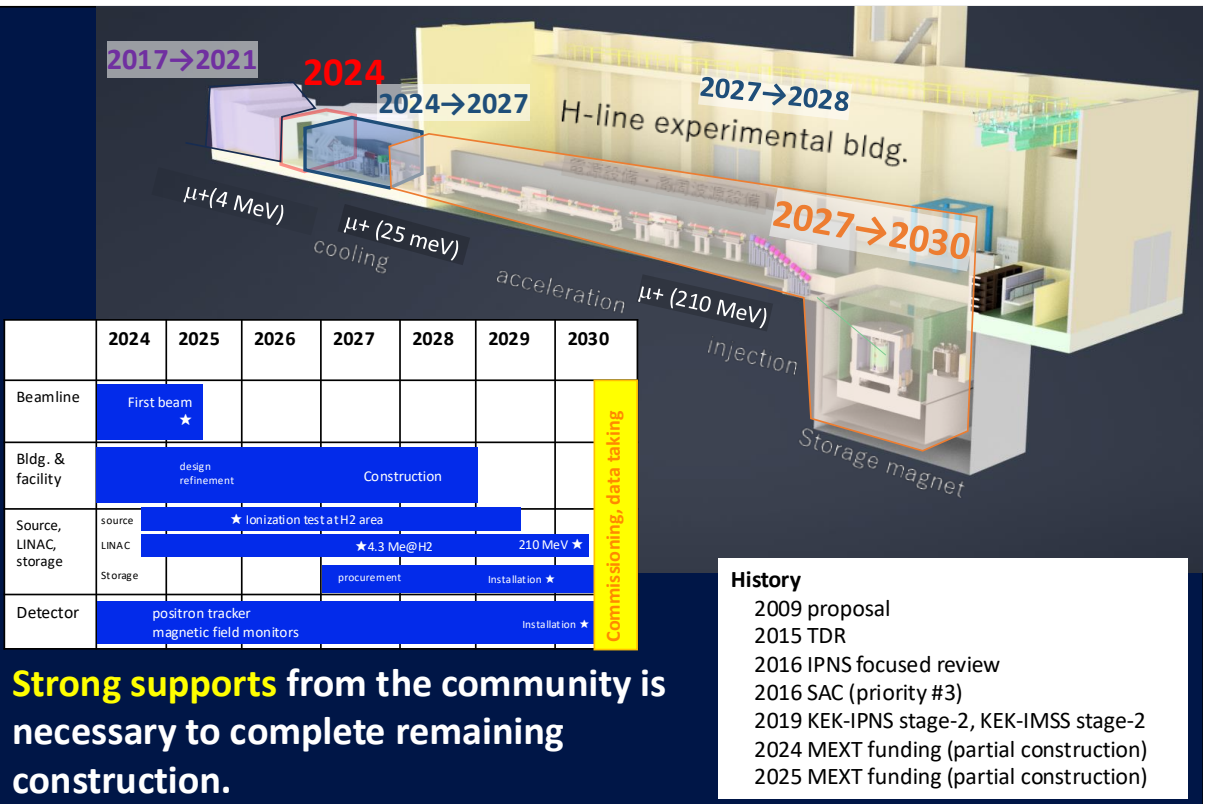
2017→2021

2024

2024→2027

2027→2028

H-line experimental bldg.

μ+(4 MeV)

μ+ (25 meV)

cooling

2027→2030

acceleration

μ+ (210 MeV)

injection

Storage magnet

|  | 2024 | 2025 | 2026 | 2027 | 2028 | 2029 | 2030 |
|---|---|---|---|---|---|---|---|
| Beamline | First beam ★ |  |  |  |  |  |  |
| Bldg. & facility | design refinement |  |  | Construction |  |  |  |
| Source, LINAC, storage | source ★ Ionization test at H2 area<br>LINAC ★4.3 Me@H2 210 MeV ★<br>Storage procurement Installation ★ |  |  |  |  |  |  |
| Detector | positron tracker<br>magnetic field monitors Installation ★ |  |  |  |  |  |  |

Commissioning, data taking

Strong supports from the community is necessary to complete remaining construction.

History
2009 proposal
2015 TDR
2016 IPNS focused review
2016 SAC (priority #3)
2019 KEK-IPNS stage-2, KEK-IMSS stage-2
2024 MEXT funding (partial construction)
2025 MEXT funding (partial construction)